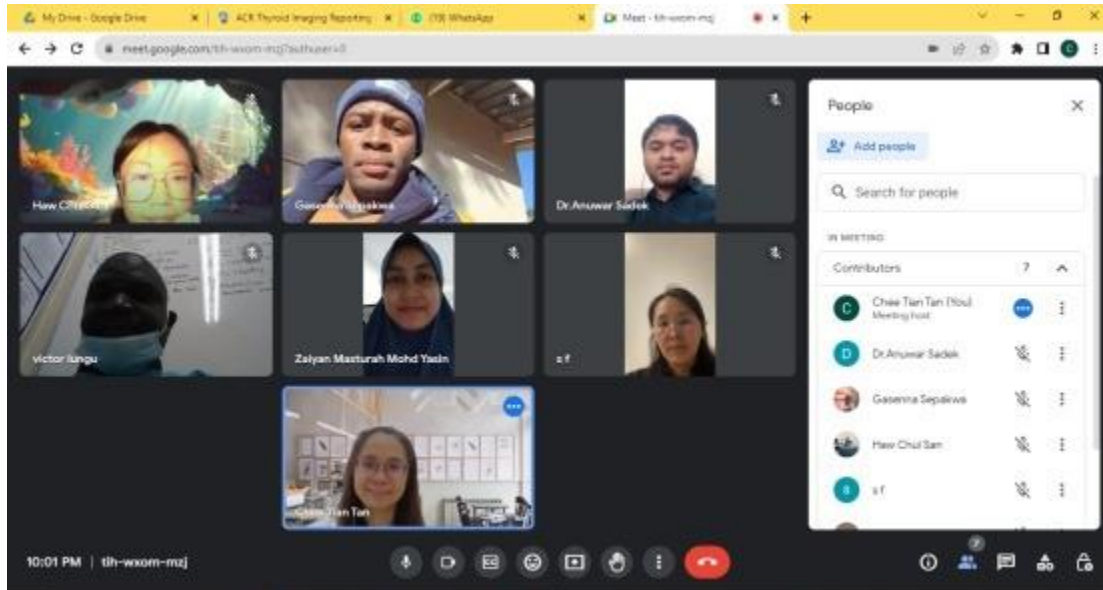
My Drive - Google Drive
ACR Thyroid Imaging Reporting
(19) WhatsApp
Meet - tih-wxom-mzj
+

meet.google.com/tih-wxom-mzj?authuser=0

Haw Chui San
Gasenna Sepakwa
Dr.Anuwar Sadek
victor lungu
Zalyan Masturah Mohd Yasin
s f
Chee Tian Tan

People
Add people
Search for people
IN MEETING
Contributors 7
C Chee Tian Tan (You) Meeting host
D Dr.Anuwar Sadek
Gasenna Sepakwa
Haw Chui San
s s f

10:01 PM | tih-wxom-mzj
7